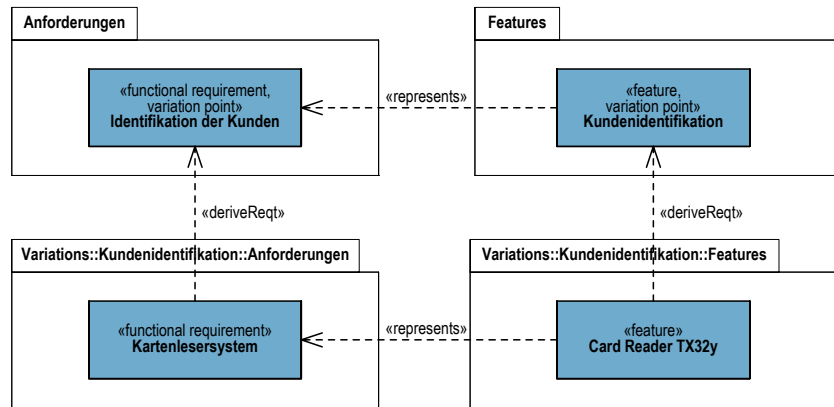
Anforderungen

«functional requirement, variation point»
Identifikation der Kunden

«represents»

Features

«feature, variation point»
Kundenidentifikation

«deriveReqt»

«deriveReqt»

Variations::Kundenidentifikation::Anforderungen

«functional requirement»
Kartenlesersystem

«represents»

Variations::Kundenidentifikation::Features

«feature»
Card Reader TX32y